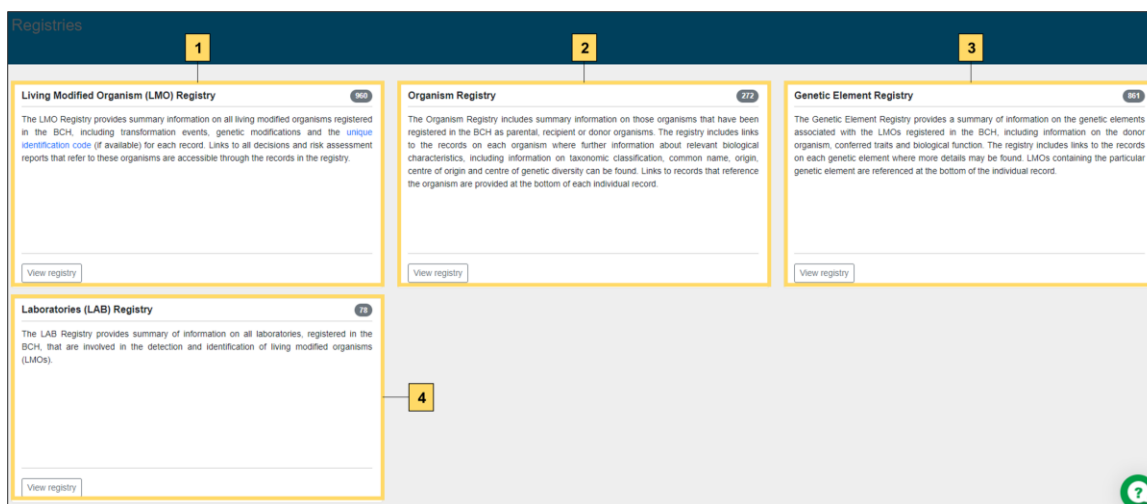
Registries

1

2

3

Living Modified Organism (LMO) Registry 960

The LMO Registry provides summary information on all living modified organisms registered in the BCH, including transformation events, genetic modifications and the unique identification code (if available) for each record. Links to all decisions and risk assessment reports that refer to these organisms are accessible through the records in the registry.

View registry

Organism Registry 272

The Organism Registry includes summary information on those organisms that have been registered in the BCH as parental, recipient or donor organisms. The registry includes links to the records on each organism where further information about relevant biological characteristics, including information on taxonomic classification, common name, origin, centre of origin and centre of genetic diversity can be found. Links to records that reference the organism are provided at the bottom of each individual record.

View registry

Genetic Element Registry 861

The Genetic Element Registry provides a summary of information on the genetic elements associated with the LMOs registered in the BCH, including information on the donor organism, conferred traits and biological function. The registry includes links to the records on each genetic element where more details may be found. LMOs containing the particular genetic element are referenced at the bottom of the individual record.

View registry

Laboratories (LAB) Registry 78

The LAB Registry provides summary of information on all laboratories, registered in the BCH, that are involved in the detection and identification of living modified organisms (LMOs).

4

View registry